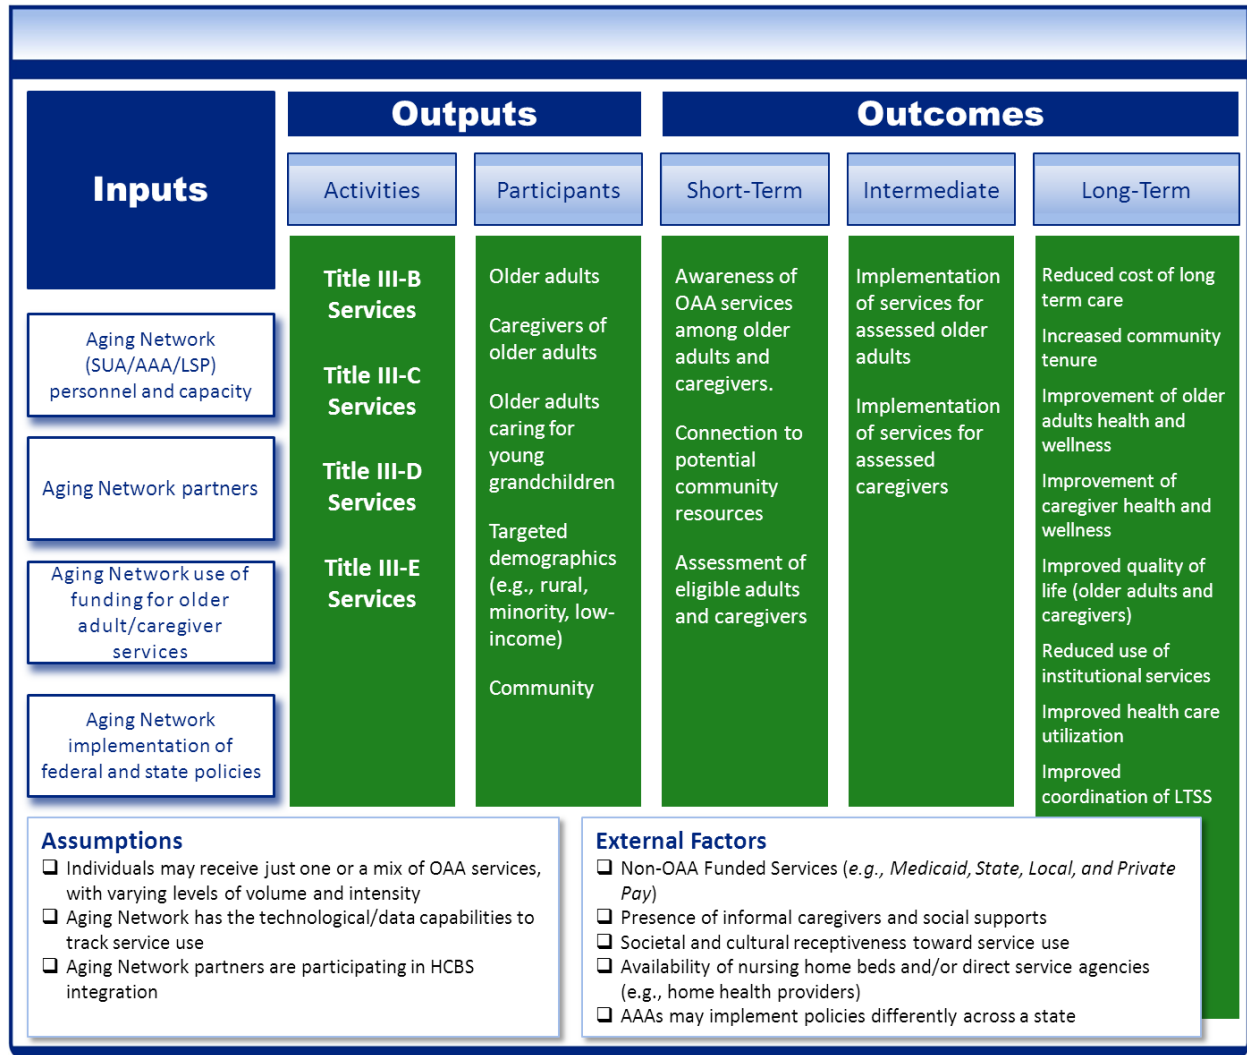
Outputs

Outcomes

Inputs

Activities

Participants

Short-Term

Intermediate

Long-Term

Aging Network (SUA/AAA/LSP) personnel and capacity

Aging Network partners

Aging Network use of funding for older adult/caregiver services

Aging Network implementation of federal and state policies

Title III-B Services

Title III-C Services

Title III-D Services

Title III-E Services

Older adults

Caregivers of older adults

Older adults caring for young grandchildren

Targeted demographics (e.g., rural, minority, low-income)

Community

Awareness of OAA services among older adults and caregivers.

Connection to potential community resources

Assessment of eligible adults and caregivers

Implementation of services for assessed older adults

Implementation of services for assessed caregivers

Reduced cost of long term care

Increased community tenure

Improvement of older adults health and wellness

Improvement of caregiver health and wellness

Improved quality of life (older adults and caregivers)

Reduced use of institutional services

Improved health care utilization

Improved coordination of LTSS

Assumptions
❑ Individuals may receive just one or a mix of OAA services, with varying levels of volume and intensity
❑ Aging Network has the technological/data capabilities to track service use
❑ Aging Network partners are participating in HCBS integration

External Factors
❑ Non-OAA Funded Services (*e.g., Medicaid, State, Local, and Private Pay*)
❑ Presence of informal caregivers and social supports
❑ Societal and cultural receptiveness toward service use
❑ Availability of nursing home beds and/or direct service agencies (e.g., home health providers)
❑ AAAs may implement policies differently across a state